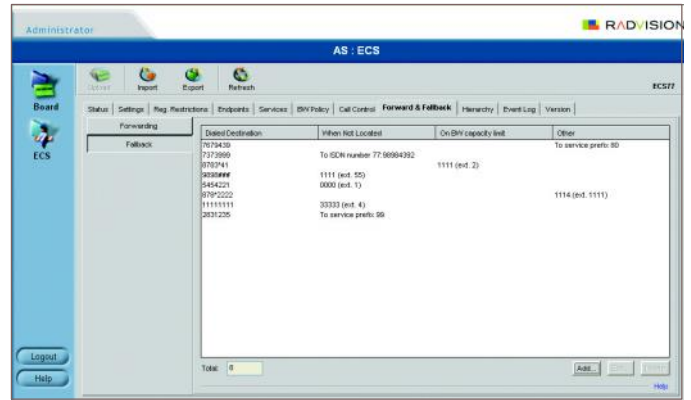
Administrator

RADVISION

AS : ECS

Upload Import Export Refresh

Board

ECS

ECS77

Status | Settings | Reg. Restrictions | Endpoints | Services | BW Policy | Call Control | Forward & Fallback | Hierarchy | Event Log | Version

Forwarding

Fallback

| Dialed Destination | When Not Located | On BW capacity limit | Other |
|---|---|---|---|
| 7679439 | | | To service prefix 80 |
| 7373999 | To ISDN number 77:98984392 | | |
| 8783*41 | | 1111 (ext. 2) | |
| 9898### | 1111 (ext. 55) | | |
| 5454221 | 0000 (ext. 1) | | |
| 878*2222 | | | 1114 (ext. 1111) |
| 11111111 | 33333 (ext. 4) | | |
| 2631235 | To service prefix 99 | | |

Total: 8

Add... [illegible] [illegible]

Logout

Help

Help